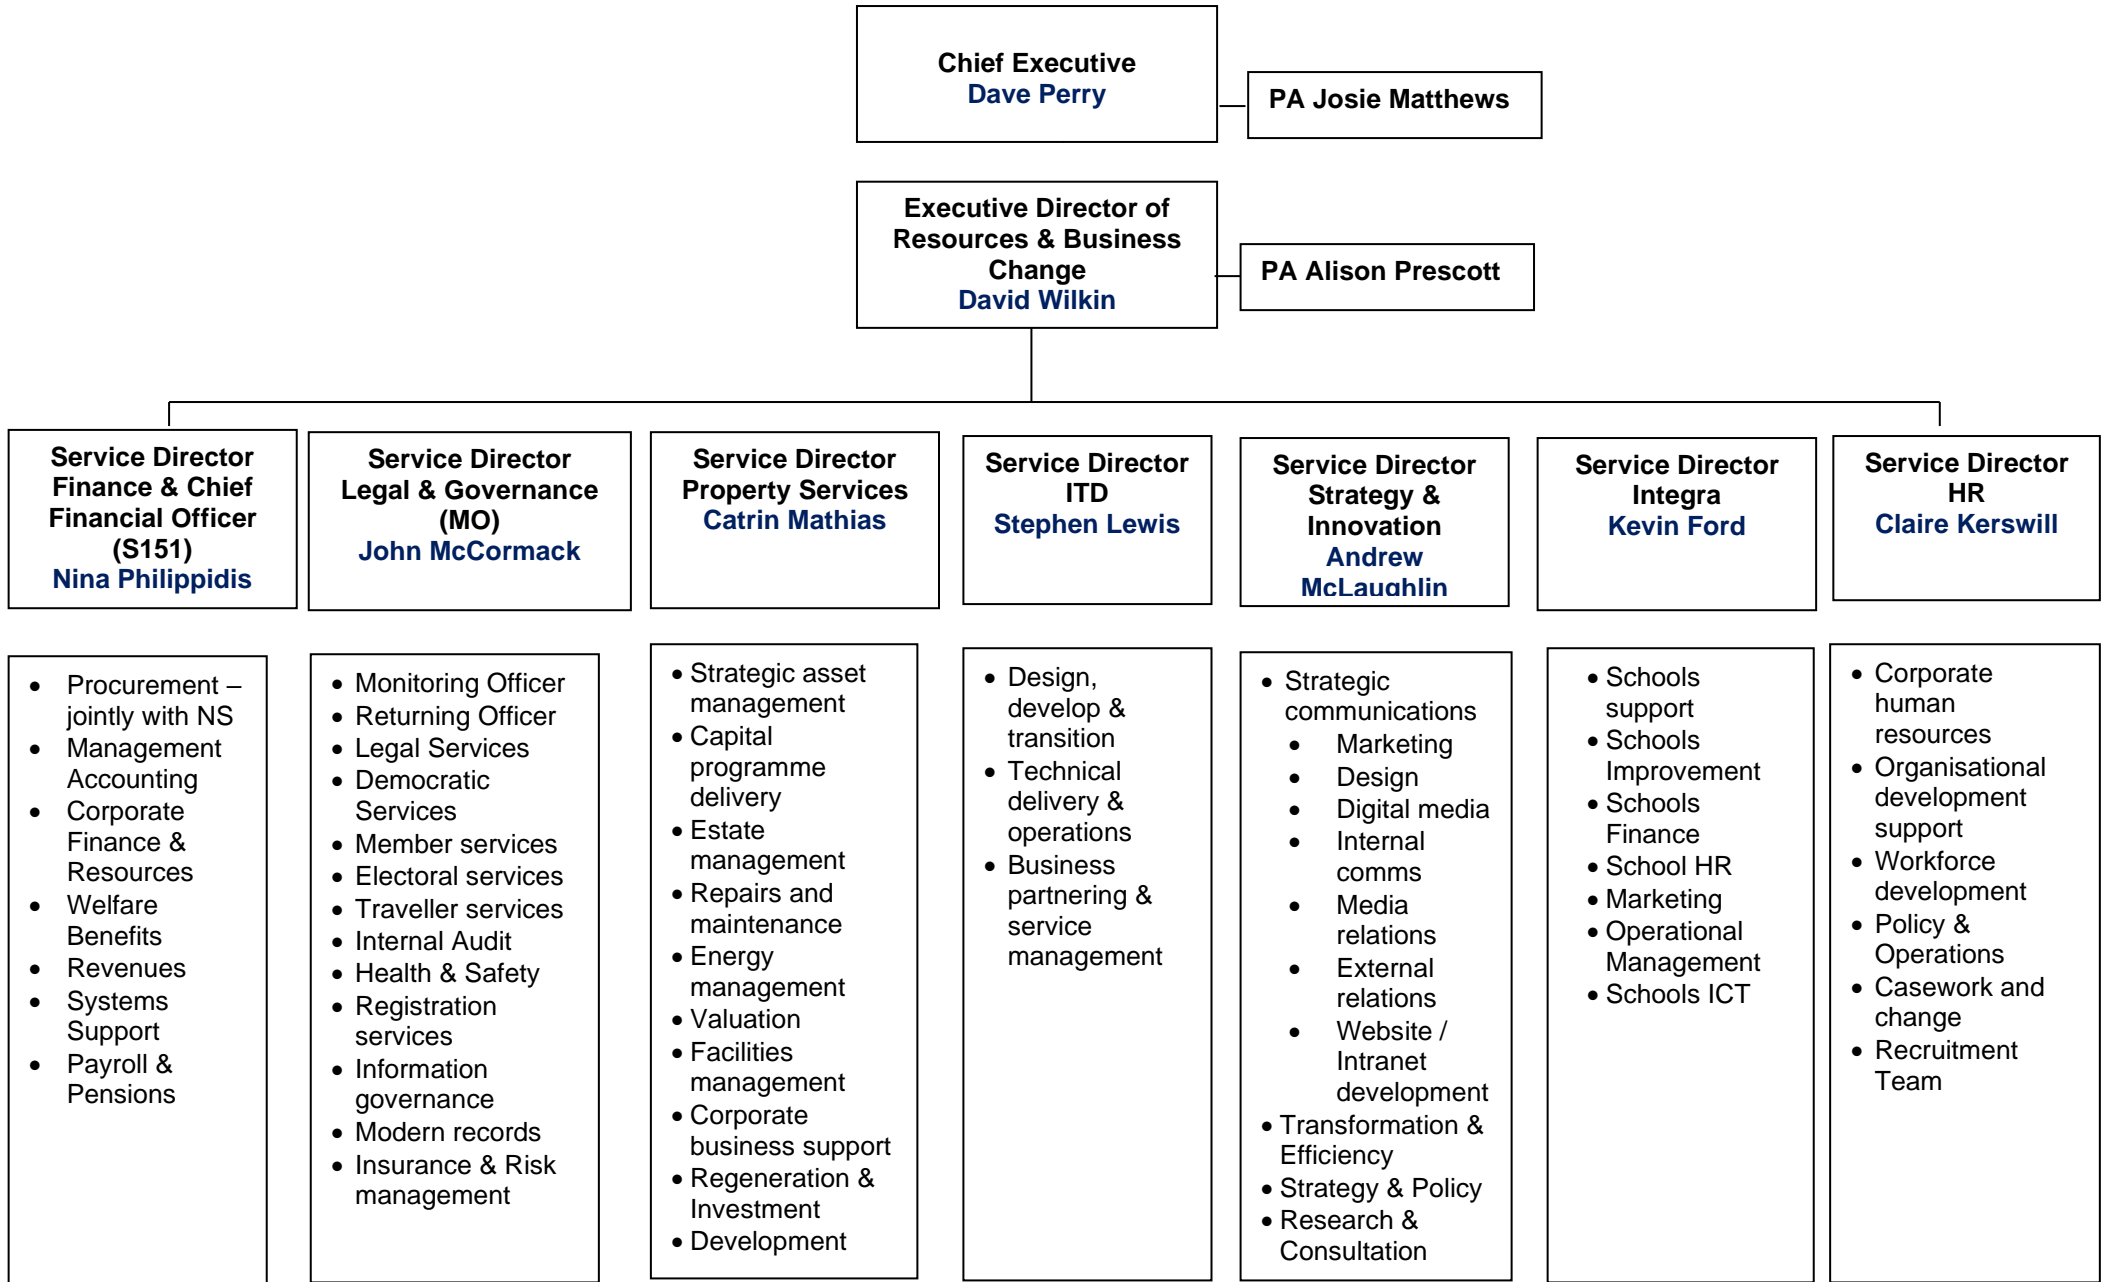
Chief Executive
Dave Perry

PA Josie Matthews

Executive Director of Resources & Business Change
David Wilkin

PA Alison Prescott

Service Director Finance & Chief Financial Officer (S151)
Nina Philippidis

Service Director Legal & Governance (MO)
John McCormack

Service Director Property Services
Catrin Mathias

Service Director ITD
Stephen Lewis

Service Director Strategy & Innovation
Andrew McLaughlin

Service Director Integra
Kevin Ford

Service Director HR
Claire Kerswill

- Procurement – jointly with NS
- Management Accounting
- Corporate Finance & Resources
- Welfare Benefits
- Revenues
- Systems Support
- Payroll & Pensions

- Monitoring Officer
- Returning Officer
- Legal Services
- Democratic Services
- Member services
- Electoral services
- Traveller services
- Internal Audit
- Health & Safety
- Registration services
- Information governance
- Modern records
- Insurance & Risk management

- Strategic asset management
- Capital programme delivery
- Estate management
- Repairs and maintenance
- Energy management
- Valuation
- Facilities management
- Corporate business support
- Regeneration & Investment
- Development

- Design, develop & transition
- Technical delivery & operations
- Business partnering & service management

- Strategic communications
  - Marketing
  - Design
  - Digital media
  - Internal comms
  - Media relations
  - External relations
  - Website / Intranet development
- Transformation & Efficiency
- Strategy & Policy
- Research & Consultation

- Schools support
- Schools Improvement
- Schools Finance
- School HR
- Marketing
- Operational Management
- Schools ICT

- Corporate human resources
- Organisational development support
- Workforce development
- Policy & Operations
- Casework and change
- Recruitment Team